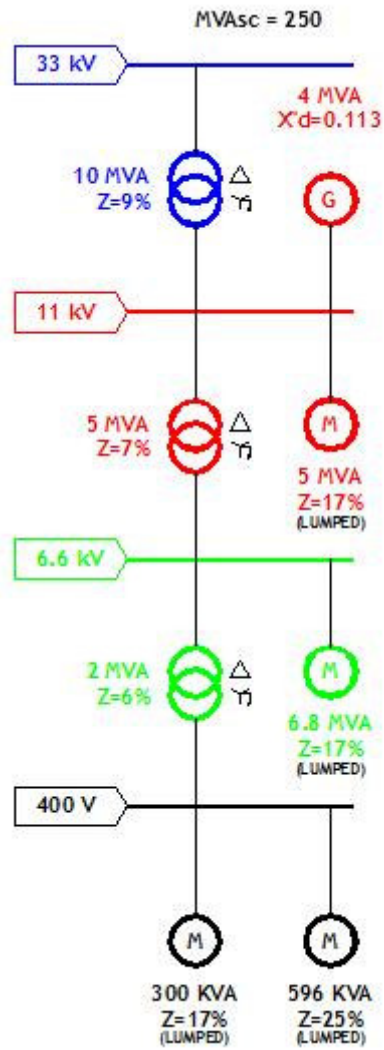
MVAsc = 250

33 kV

4 MVA
X'd=0.113

10 MVA
Z=9%

G

11 kV

5 MVA
Z=7%

M

5 MVA
Z=17%
(LUMPED)

6.6 kV

2 MVA
Z=6%

M

6.8 MVA
Z=17%
(LUMPED)

400 V

M

M

300 KVA
Z=17%
(LUMPED)

596 KVA
Z=25%
(LUMPED)